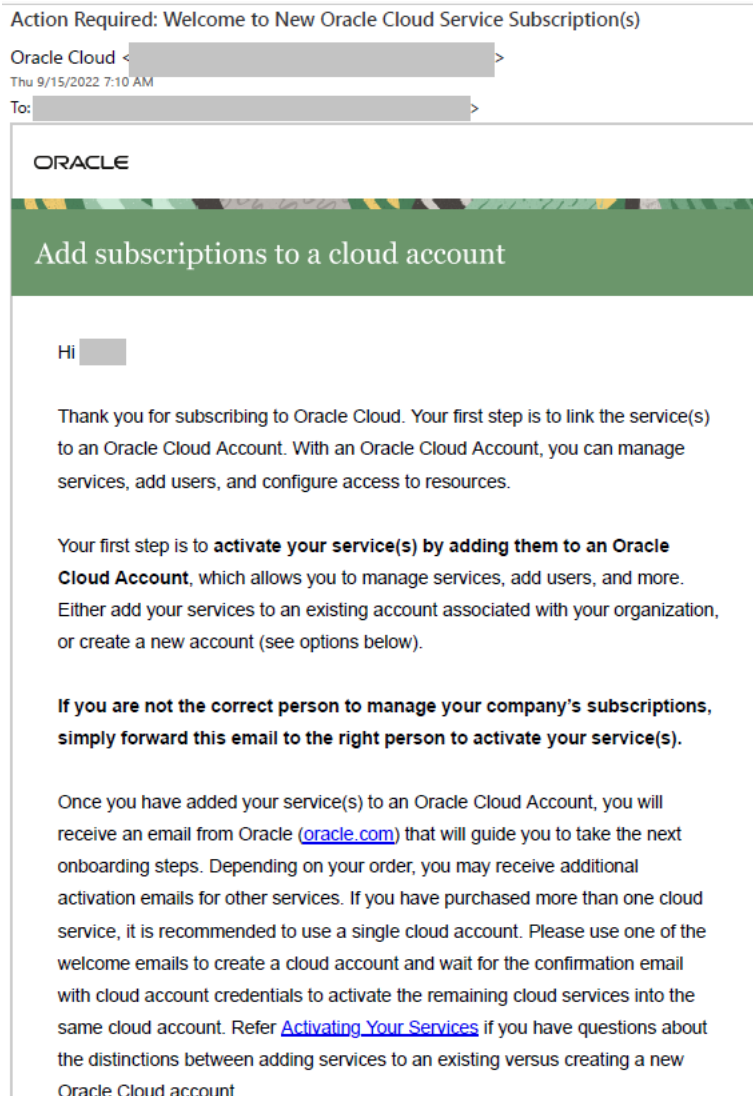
Action Required: Welcome to New Oracle Cloud Service Subscription(s)

Oracle Cloud < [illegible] >
Thu 9/15/2022 7:10 AM
To: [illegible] >

ORACLE

Add subscriptions to a cloud account

Hi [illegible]

Thank you for subscribing to Oracle Cloud. Your first step is to link the service(s) to an Oracle Cloud Account. With an Oracle Cloud Account, you can manage services, add users, and configure access to resources.

Your first step is to **activate your service(s) by adding them to an Oracle Cloud Account**, which allows you to manage services, add users, and more. Either add your services to an existing account associated with your organization, or create a new account (see options below).

**If you are not the correct person to manage your company's subscriptions, simply forward this email to the right person to activate your service(s).**

Once you have added your service(s) to an Oracle Cloud Account, you will receive an email from Oracle (oracle.com) that will guide you to take the next onboarding steps. Depending on your order, you may receive additional activation emails for other services. If you have purchased more than one cloud service, it is recommended to use a single cloud account. Please use one of the welcome emails to create a cloud account and wait for the confirmation email with cloud account credentials to activate the remaining cloud services into the same cloud account. Refer Activating Your Services if you have questions about the distinctions between adding services to an existing versus creating a new Oracle Cloud account